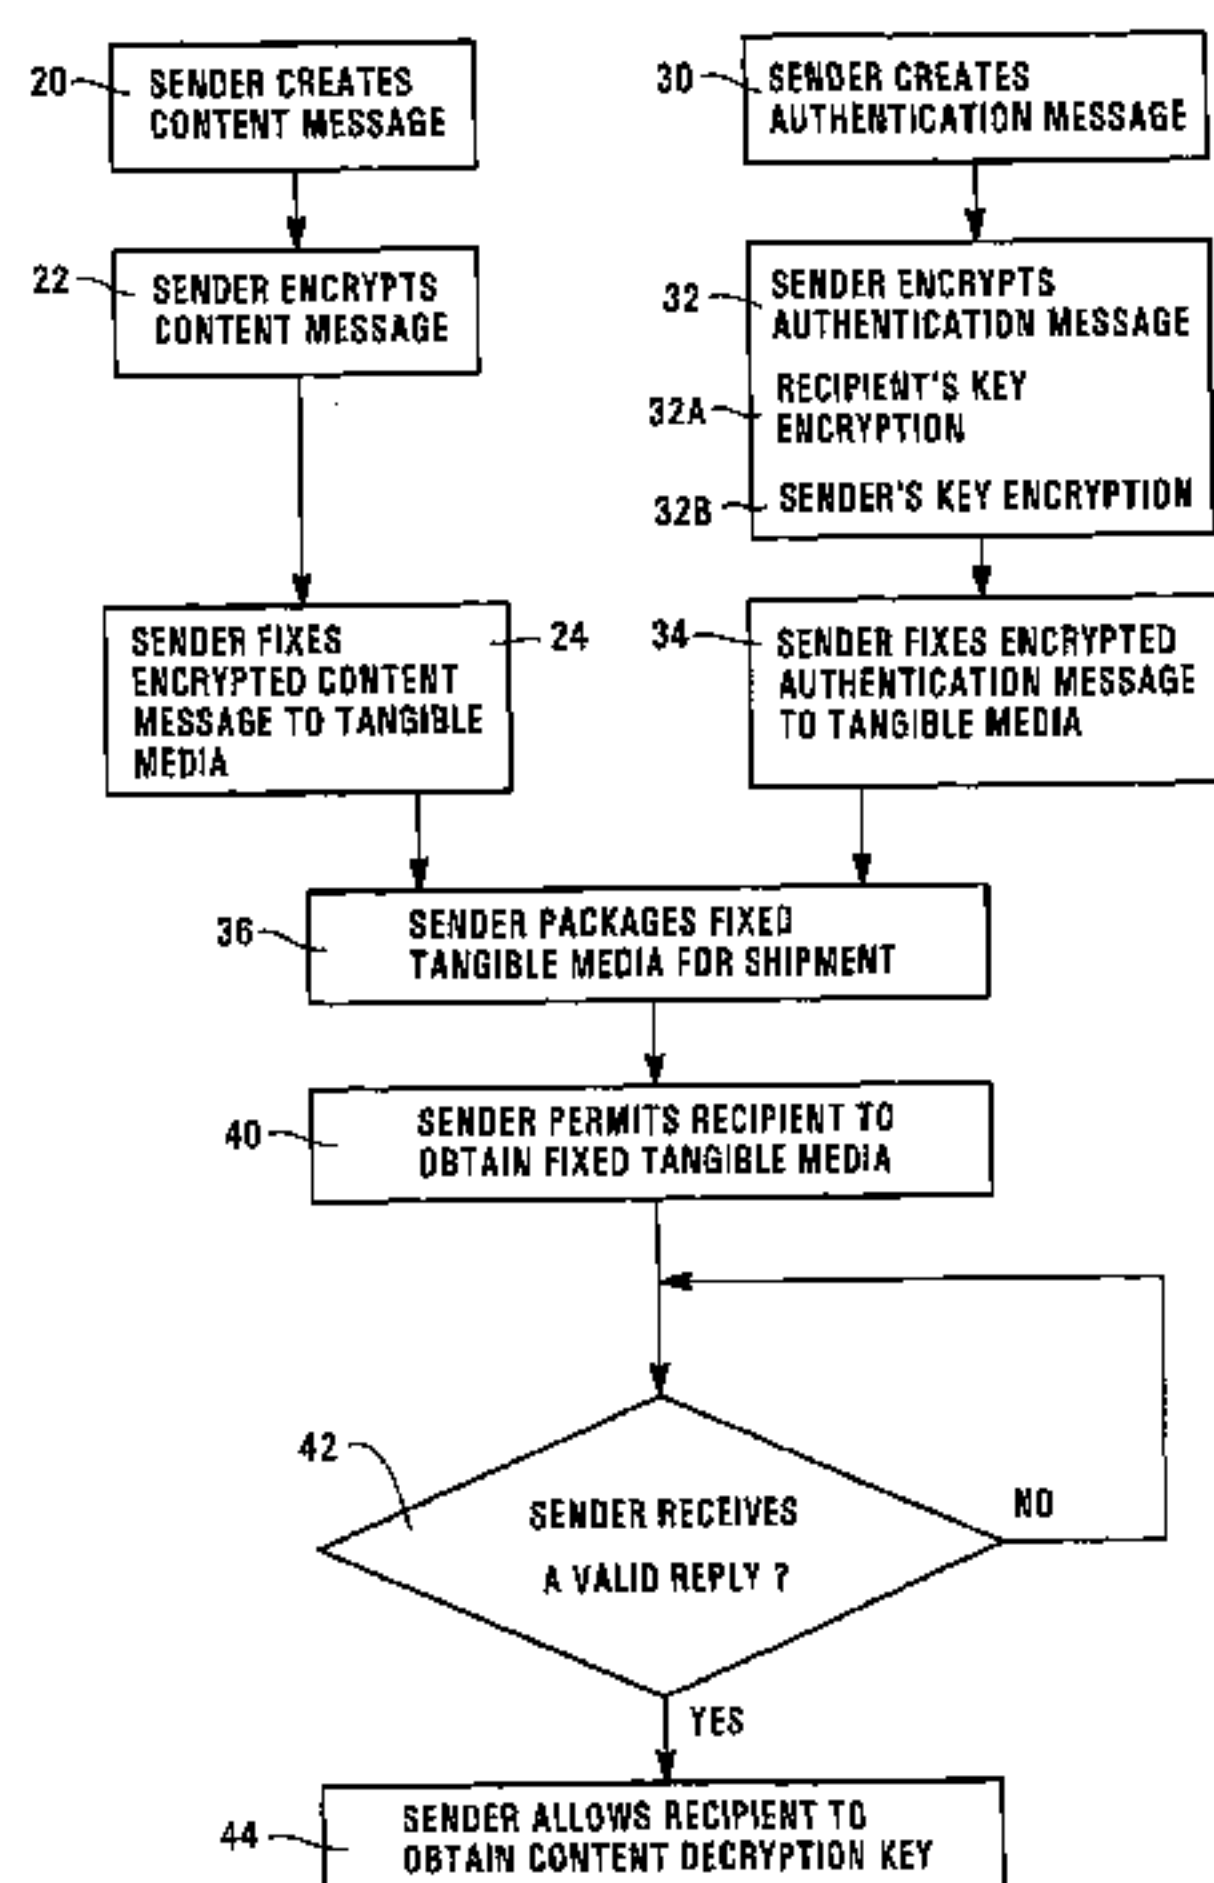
20 SENDER CREATES CONTENT MESSAGE

30 SENDER CREATES AUTHENTICATION MESSAGE

22 SENDER ENCRYPTS CONTENT MESSAGE

32 SENDER ENCRYPTS AUTHENTICATION MESSAGE

32A RECIPIENT'S KEY ENCRYPTION

32B SENDER'S KEY ENCRYPTION

SENDER FIXES ENCRYPTED CONTENT MESSAGE TO TANGIBLE MEDIA 24

34 SENDER FIXES ENCRYPTED AUTHENTICATION MESSAGE TO TANGIBLE MEDIA

36 SENDER PACKAGES FIXED TANGIBLE MEDIA FOR SHIPMENT

40 SENDER PERMITS RECIPIENT TO OBTAIN FIXED TANGIBLE MEDIA

42 SENDER RECEIVES A VALID REPLY ?

NO

YES

44 SENDER ALLOWS RECIPIENT TO OBTAIN CONTENT DECRYPTION KEY